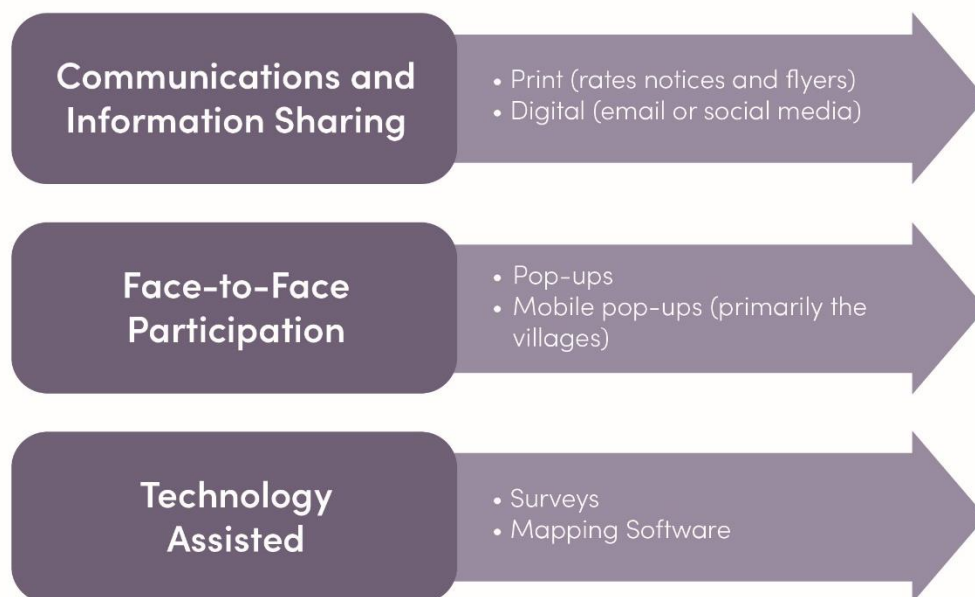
Communications and Information Sharing

• Print (rates notices and flyers)
• Digital (email or social media)

Face-to-Face Participation

• Pop-ups
• Mobile pop-ups (primarily the villages)

Technology Assisted

• Surveys
• Mapping Software